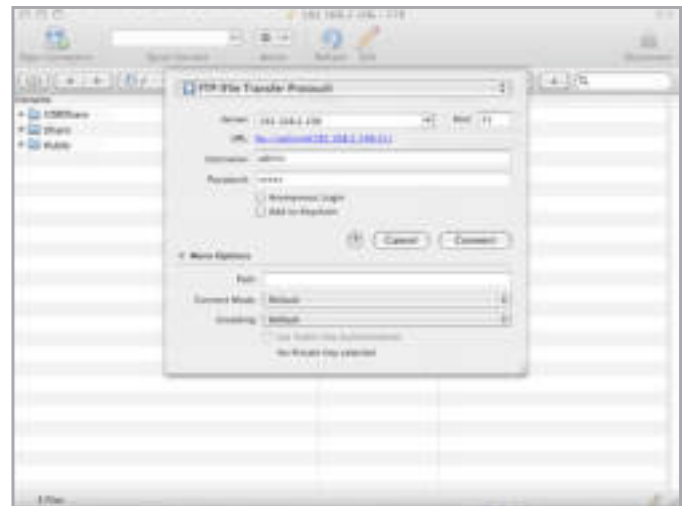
192.168.2.100 - FTP

Open Connection
Quick Connect
Action
Refresh
Edit
Disconnect

Filename
USBShare
Share
Public

FTP (File Transfer Protocol)

Server: 192.168.2.100
Port: 21
URL: ftp://admin@192.168.2.100:21/
Username: admin
Password: •••••
Anonymous Login
Add to Keychain

?
Cancel
Connect

More Options

Path:
Connect Mode: Default
Encoding: Default
Use Public Key Authentication
No Private Key selected

3 Files